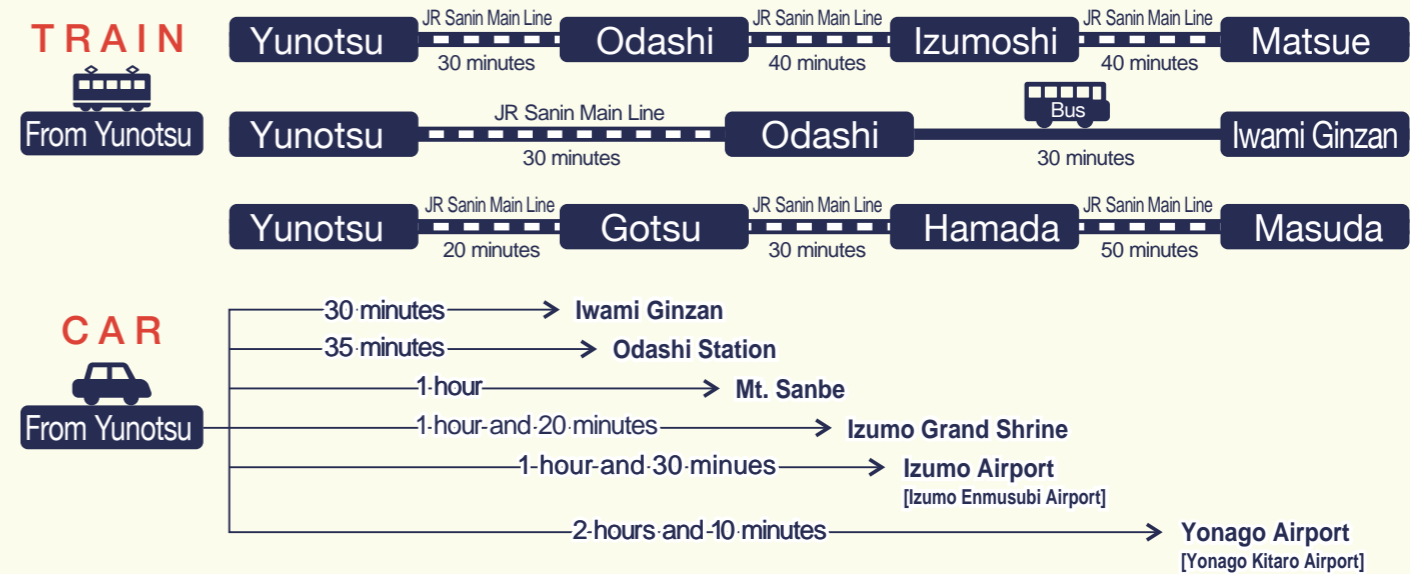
TRAIN

From Yunotsu

Yunotsu
JR Sanin Main Line
30 minutes
Odashi
JR Sanin Main Line
40 minutes
Izumoshi
JR Sanin Main Line
40 minutes
Matsue

Yunotsu
JR Sanin Main Line
30 minutes
Odashi
Bus
30 minutes
Iwami Ginzan

Yunotsu
JR Sanin Main Line
20 minutes
Gotsu
JR Sanin Main Line
30 minutes
Hamada
JR Sanin Main Line
50 minutes
Masuda

CAR

From Yunotsu

30 minutes Iwami Ginzan
35 minutes Odashi Station
1 hour Mt. Sanbe
1 hour and 20 minutes Izumo Grand Shrine
1 hour and 30 minues Izumo Airport [Izumo Enmusubi Airport]
2 hours and 10 minutes Yonago Airport [Yonago Kitaro Airport]